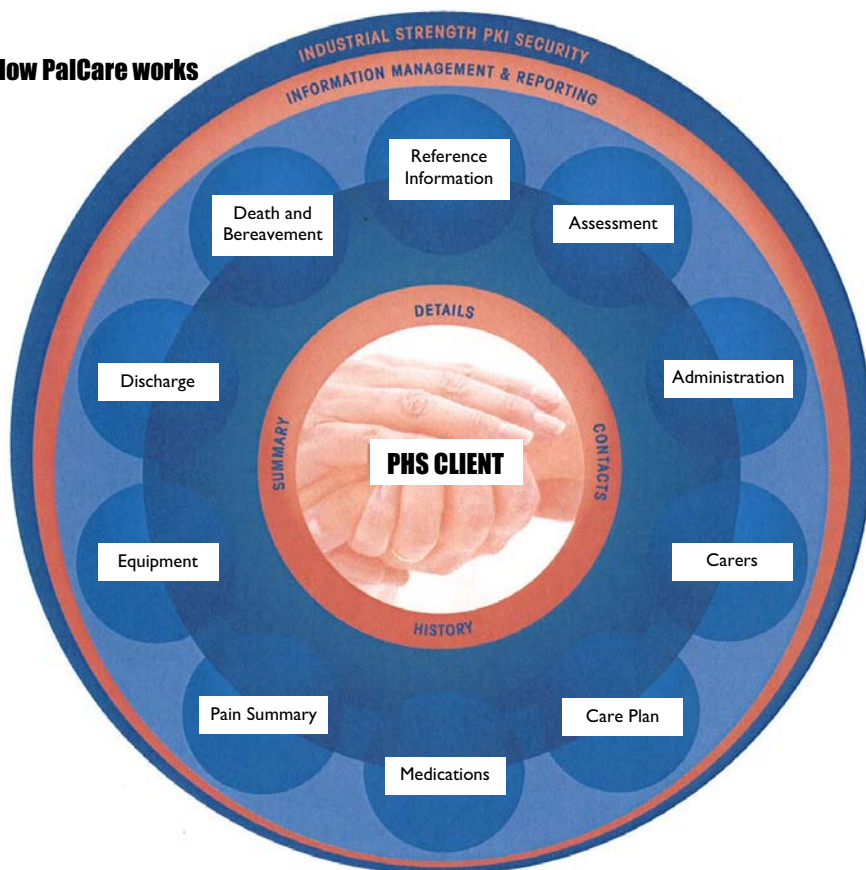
low PalCare works

INDUSTRIAL STRENGTH PKI SECURITY

INFORMATION MANAGEMENT & REPORTING

Reference Information

Assessment

Administration

Carers

Care Plan

Medications

Pain Summary

Equipment

Discharge

Death and Bereavement

DETAILS

CONTACTS

HISTORY

SUMMARY

PHS CLIENT